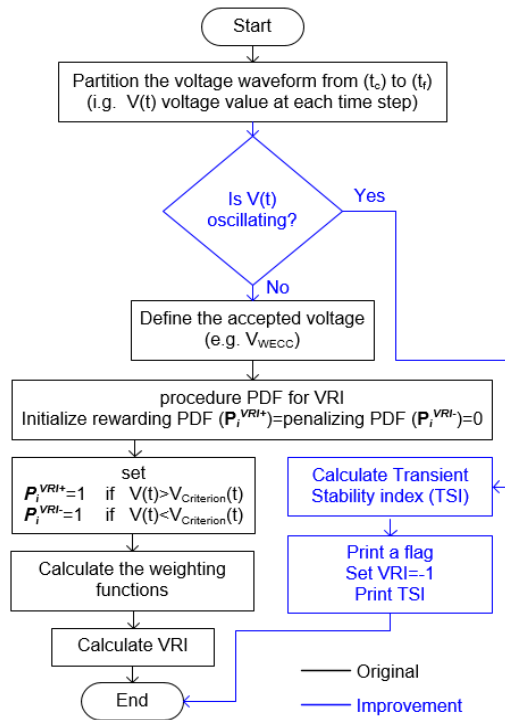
Start

Partition the voltage waveform from ($t_c$) to ($t_f$) (i.g. V(t) voltage value at each time step)

Is V(t) oscillating?

Yes

No

Define the accepted voltage (e.g. $V_{WECC}$)

procedure PDF for VRI
Initialize rewarding PDF ($P_i^{VRI+}$)=penalizing PDF ($P_i^{VRI-}$)=0

set
$P_i^{VRI+}$=1 if V(t)>$V_{Criterion}$(t)
$P_i^{VRI-}$=1 if V(t)<$V_{Criterion}$(t)

Calculate Transient Stability index (TSI)

Calculate the weighting functions

Print a flag
Set VRI=-1
Print TSI

Calculate VRI

End

Original

Improvement